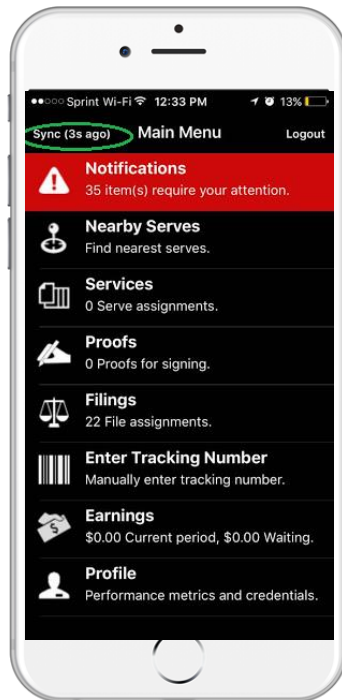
●●○○○ Sprint Wi-Fi 12:33 PM 13%

Sync (3s ago) Main Menu Logout

Notifications
35 item(s) require your attention.

Nearby Serves
Find nearest serves.

Services
0 Serve assignments.

Proofs
0 Proofs for signing.

Filings
22 File assignments.

Enter Tracking Number
Manually enter tracking number.

Earnings
$0.00 Current period, $0.00 Waiting.

Profile
Performance metrics and credentials.